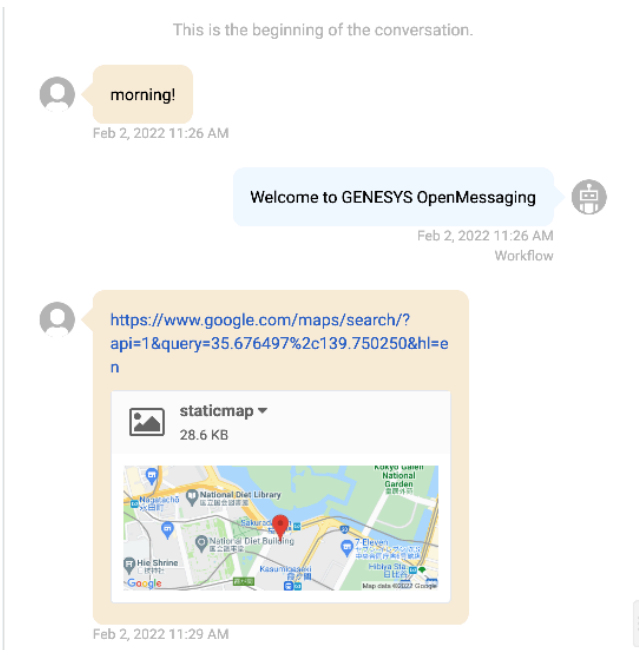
This is the beginning of the conversation.

morning!

Feb 2, 2022 11:26 AM

Welcome to GENESYS OpenMessaging

Feb 2, 2022 11:26 AM
Workflow

https://www.google.com/maps/search/?api=1&query=35.676497%2c139.750250&hl=en

staticmap
28.6 KB

Nagatachō
National Diet Library
Kokyo Gaien National Garden
Sakuradamon
National Diet Building
Hie Shrine
Kasumigaseki
7-Eleven
Hibiya Sta.
Google
Map data ©2022 Google

Feb 2, 2022 11:29 AM